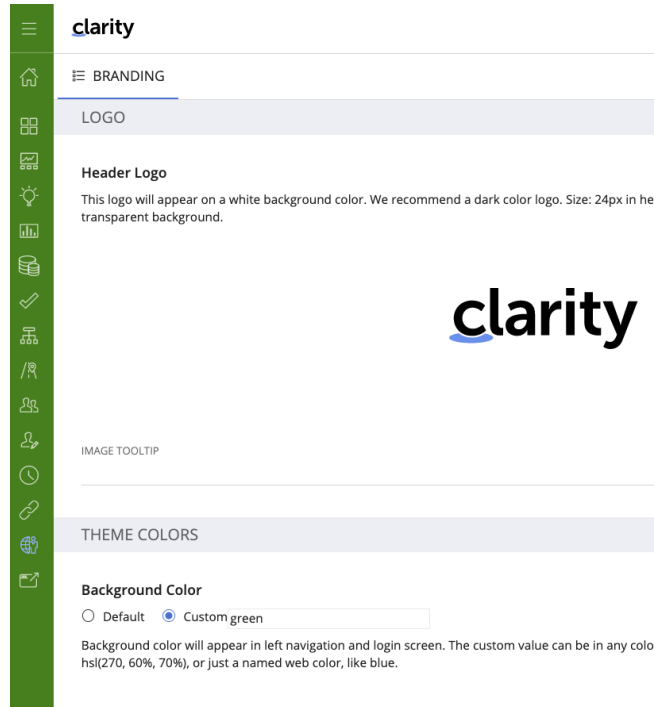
clarity

BRANDING

LOGO

Header Logo

This logo will appear on a white background color. We recommend a dark color logo. Size: 24px in he transparent background.

clarity

IMAGE TOOLTIP

THEME COLORS

Background Color

Default Custom green

Background color will appear in left navigation and login screen. The custom value can be in any colo hsl(270, 60%, 70%), or just a named web color, like blue.